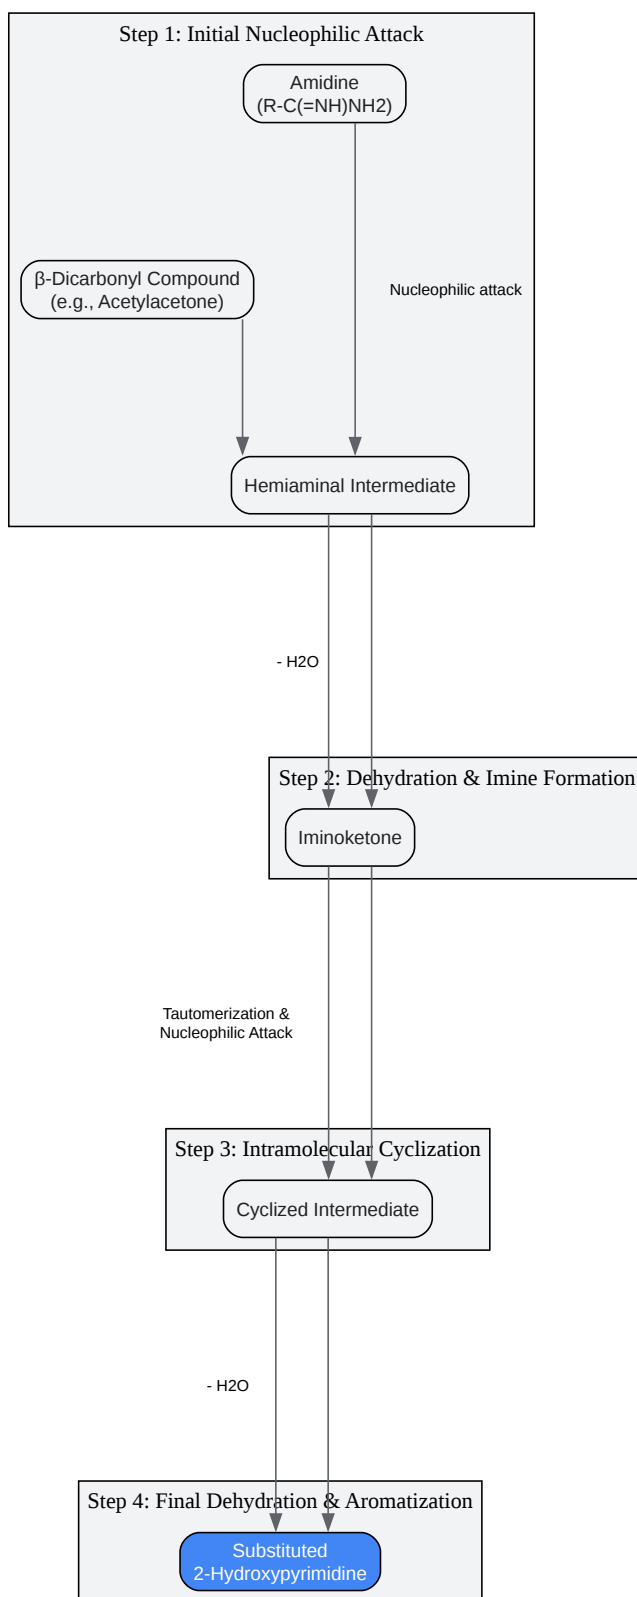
Step 1: Initial Nucleophilic Attack

Amidine
(R-C(=NH)NH2)

β-Dicarbonyl Compound
(e.g., Acetylacetone)

Nucleophilic attack

Hemiaminal Intermediate

- H2O

Step 2: Dehydration & Imine Formation

Iminoketone

Tautomerization &
Nucleophilic Attack

Step 3: Intramolecular Cyclization

Cyclized Intermediate

- H2O

Step 4: Final Dehydration & Aromatization

Substituted
2-Hydroxypyrimidine